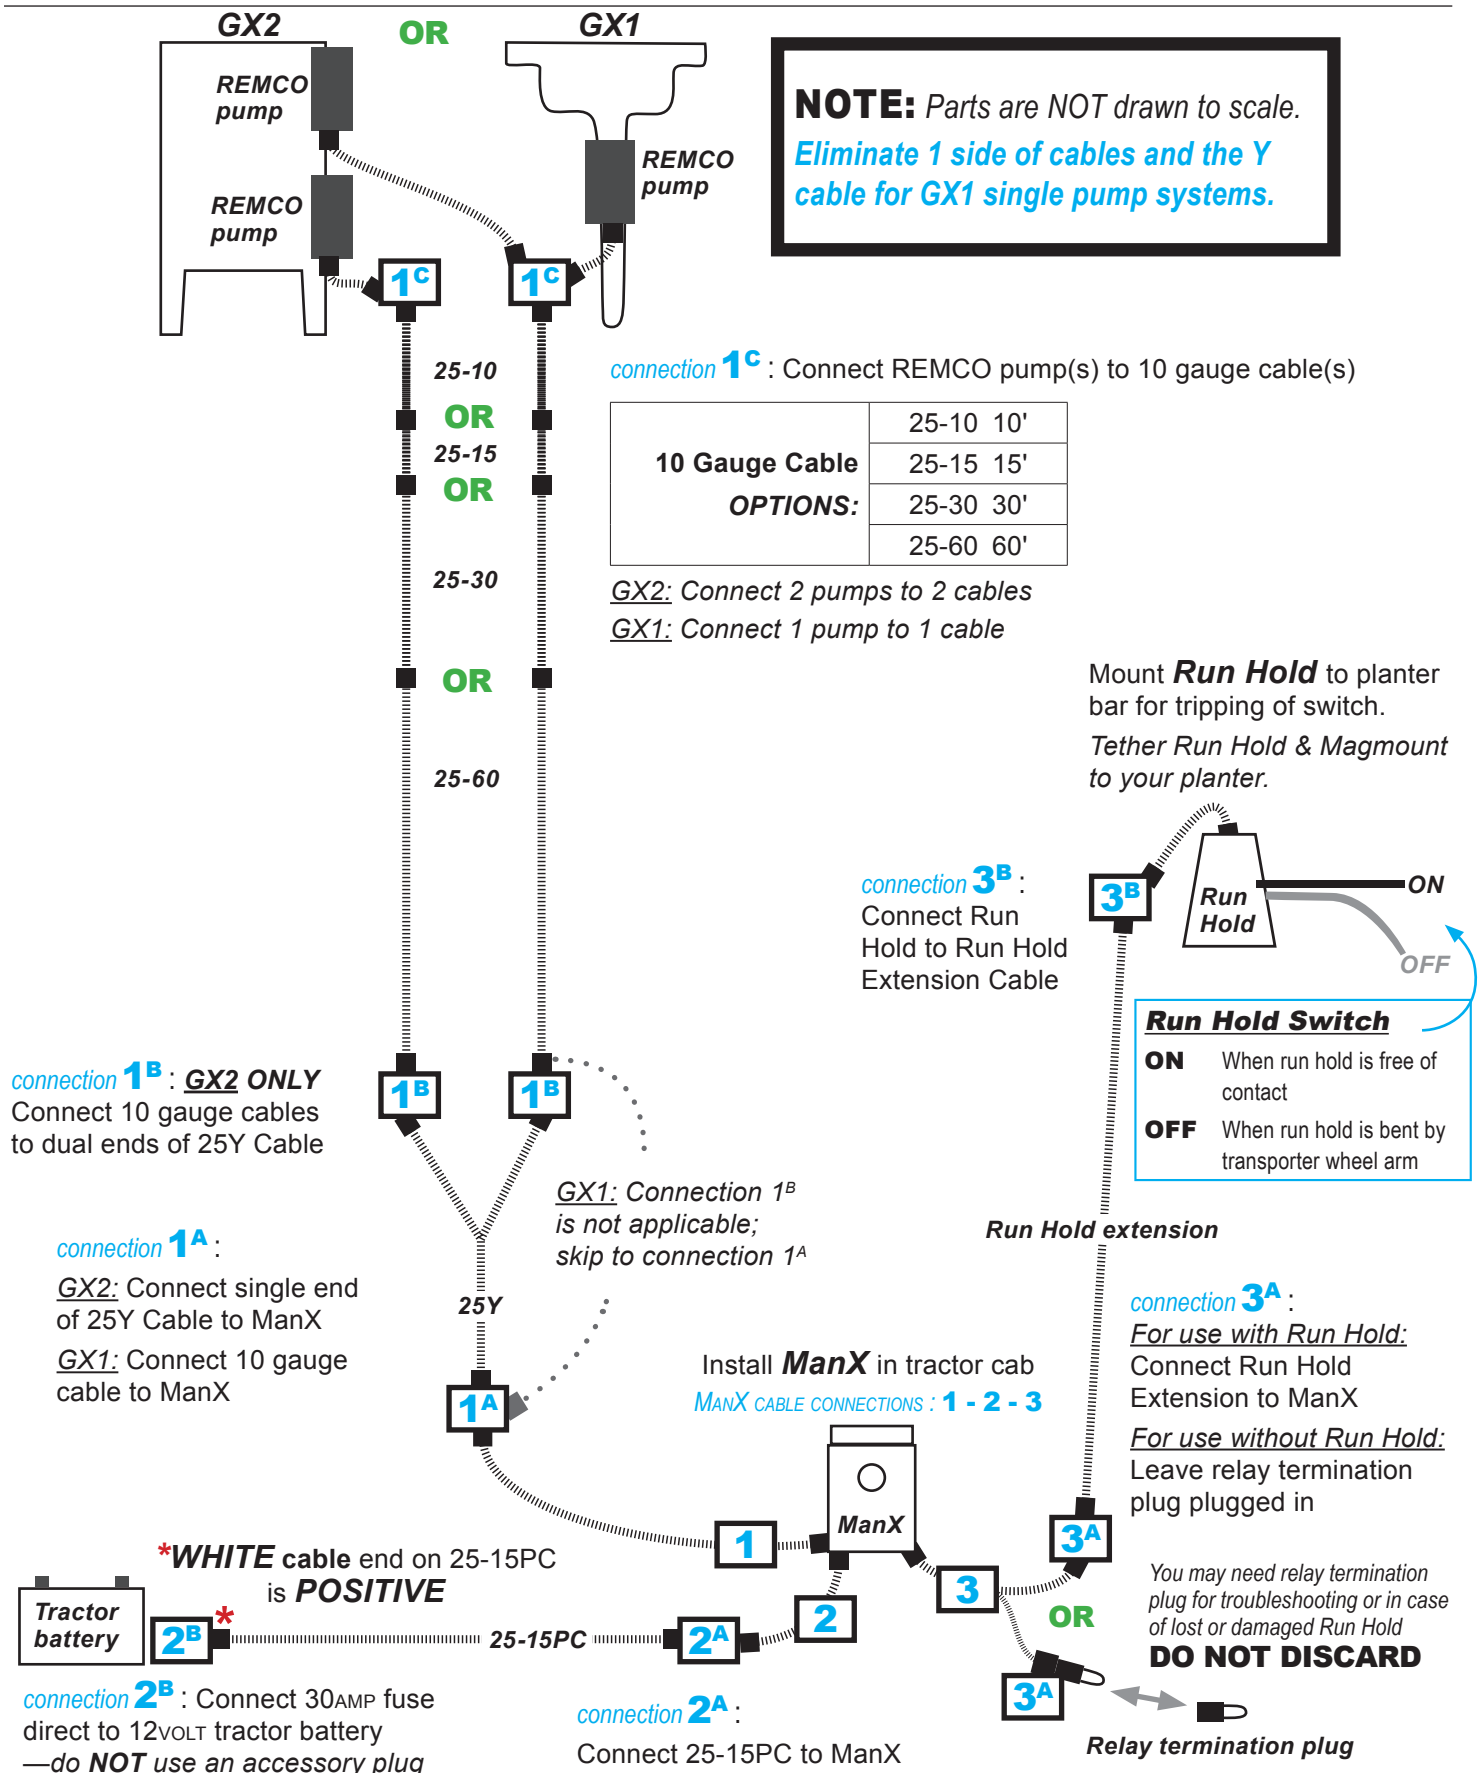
GX2 OR GX1

REMCO pump

REMCO pump

REMCO pump

NOTE: Parts are NOT drawn to scale.
Eliminate 1 side of cables and the Y cable for GX1 single pump systems.

$1^C$ $1^C$

connection $1^C$ : Connect REMCO pump(s) to 10 gauge cable(s)

25-10
OR
25-15
OR
25-30
OR
25-60

| 10 Gauge Cable OPTIONS: | 25-10 10' |
|---|---|
| | 25-15 15' |
| | 25-30 30' |
| | 25-60 60' |

GX2: Connect 2 pumps to 2 cables
GX1: Connect 1 pump to 1 cable

Mount Run Hold to planter bar for tripping of switch.
Tether Run Hold & Magmount to your planter.

connection $3^B$ :
Connect Run Hold to Run Hold Extension Cable

$3^B$

Run Hold

ON

OFF

Run Hold Switch
ON When run hold is free of contact
OFF When run hold is bent by transporter wheel arm

connection $1^B$ : GX2 ONLY
Connect 10 gauge cables to dual ends of 25Y Cable

$1^B$ $1^B$

GX1: Connection $1^B$ is not applicable; skip to connection $1^A$

Run Hold extension

connection $1^A$ :
GX2: Connect single end of 25Y Cable to ManX
GX1: Connect 10 gauge cable to ManX

25Y

$1^A$

Install ManX in tractor cab
MANX CABLE CONNECTIONS : 1 - 2 - 3

connection $3^A$ :
For use with Run Hold:
Connect Run Hold Extension to ManX
For use without Run Hold:
Leave relay termination plug plugged in

ManX

1

$3^A$

*WHITE cable end on 25-15PC is POSITIVE

Tractor battery

$2^B$*

25-15PC

$2^A$

2

3

OR

You may need relay termination plug for troubleshooting or in case of lost or damaged Run Hold
DO NOT DISCARD

$3^A$

connection $2^B$ : Connect 30AMP fuse direct to 12VOLT tractor battery —do NOT use an accessory plug

connection $2^A$ :
Connect 25-15PC to ManX

Relay termination plug